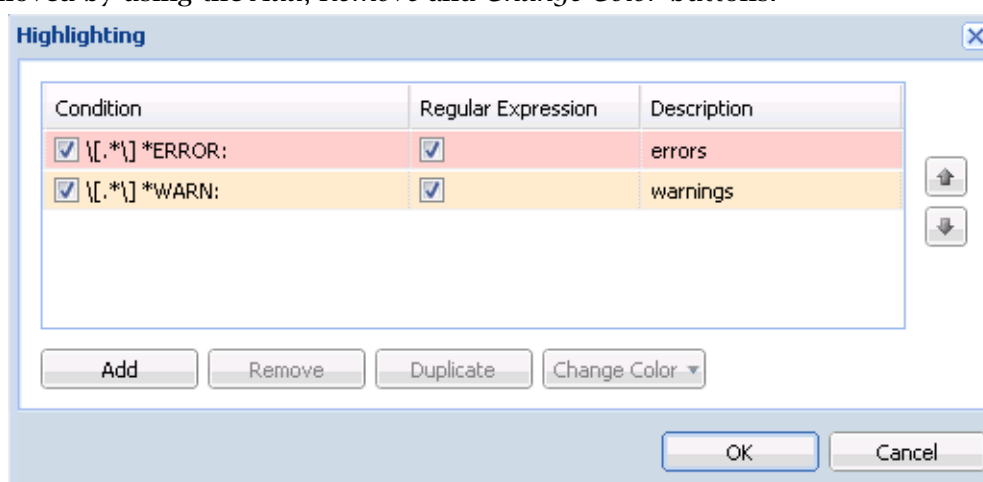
moved by using the Add, Remove and Change Color buttons.

Highlighting

| Condition | Regular Expression | Description |
|---|---|---|
| ☑ \[.*\] *ERROR: | ☑ | errors |
| ☑ \[.*\] *WARN: | ☑ | warnings |

Add Remove Duplicate Change Color

OK Cancel